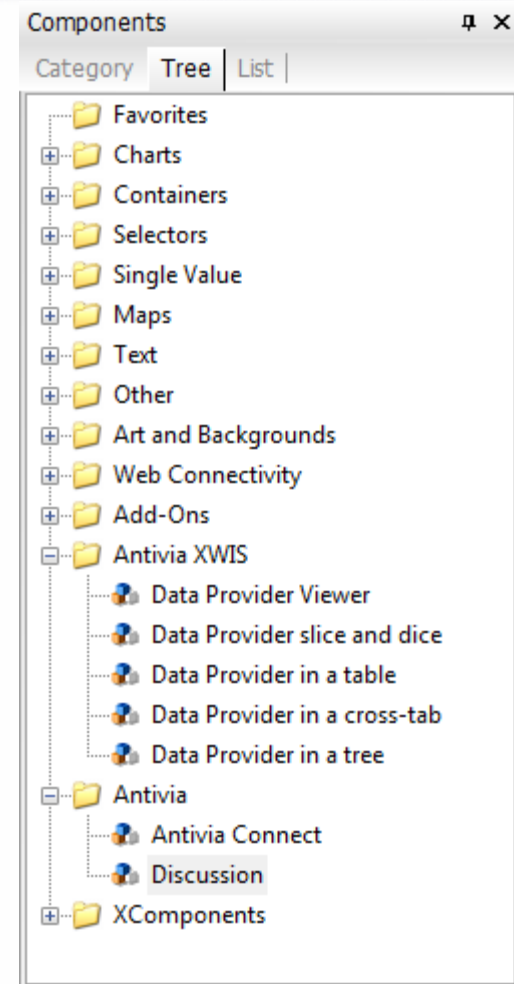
Components

Category Tree List

Favorites
Charts
Containers
Selectors
Single Value
Maps
Text
Other
Art and Backgrounds
Web Connectivity
Add-Ons
Antivia XWIS
Data Provider Viewer
Data Provider slice and dice
Data Provider in a table
Data Provider in a cross-tab
Data Provider in a tree
Antivia
Antivia Connect
Discussion
XComponents